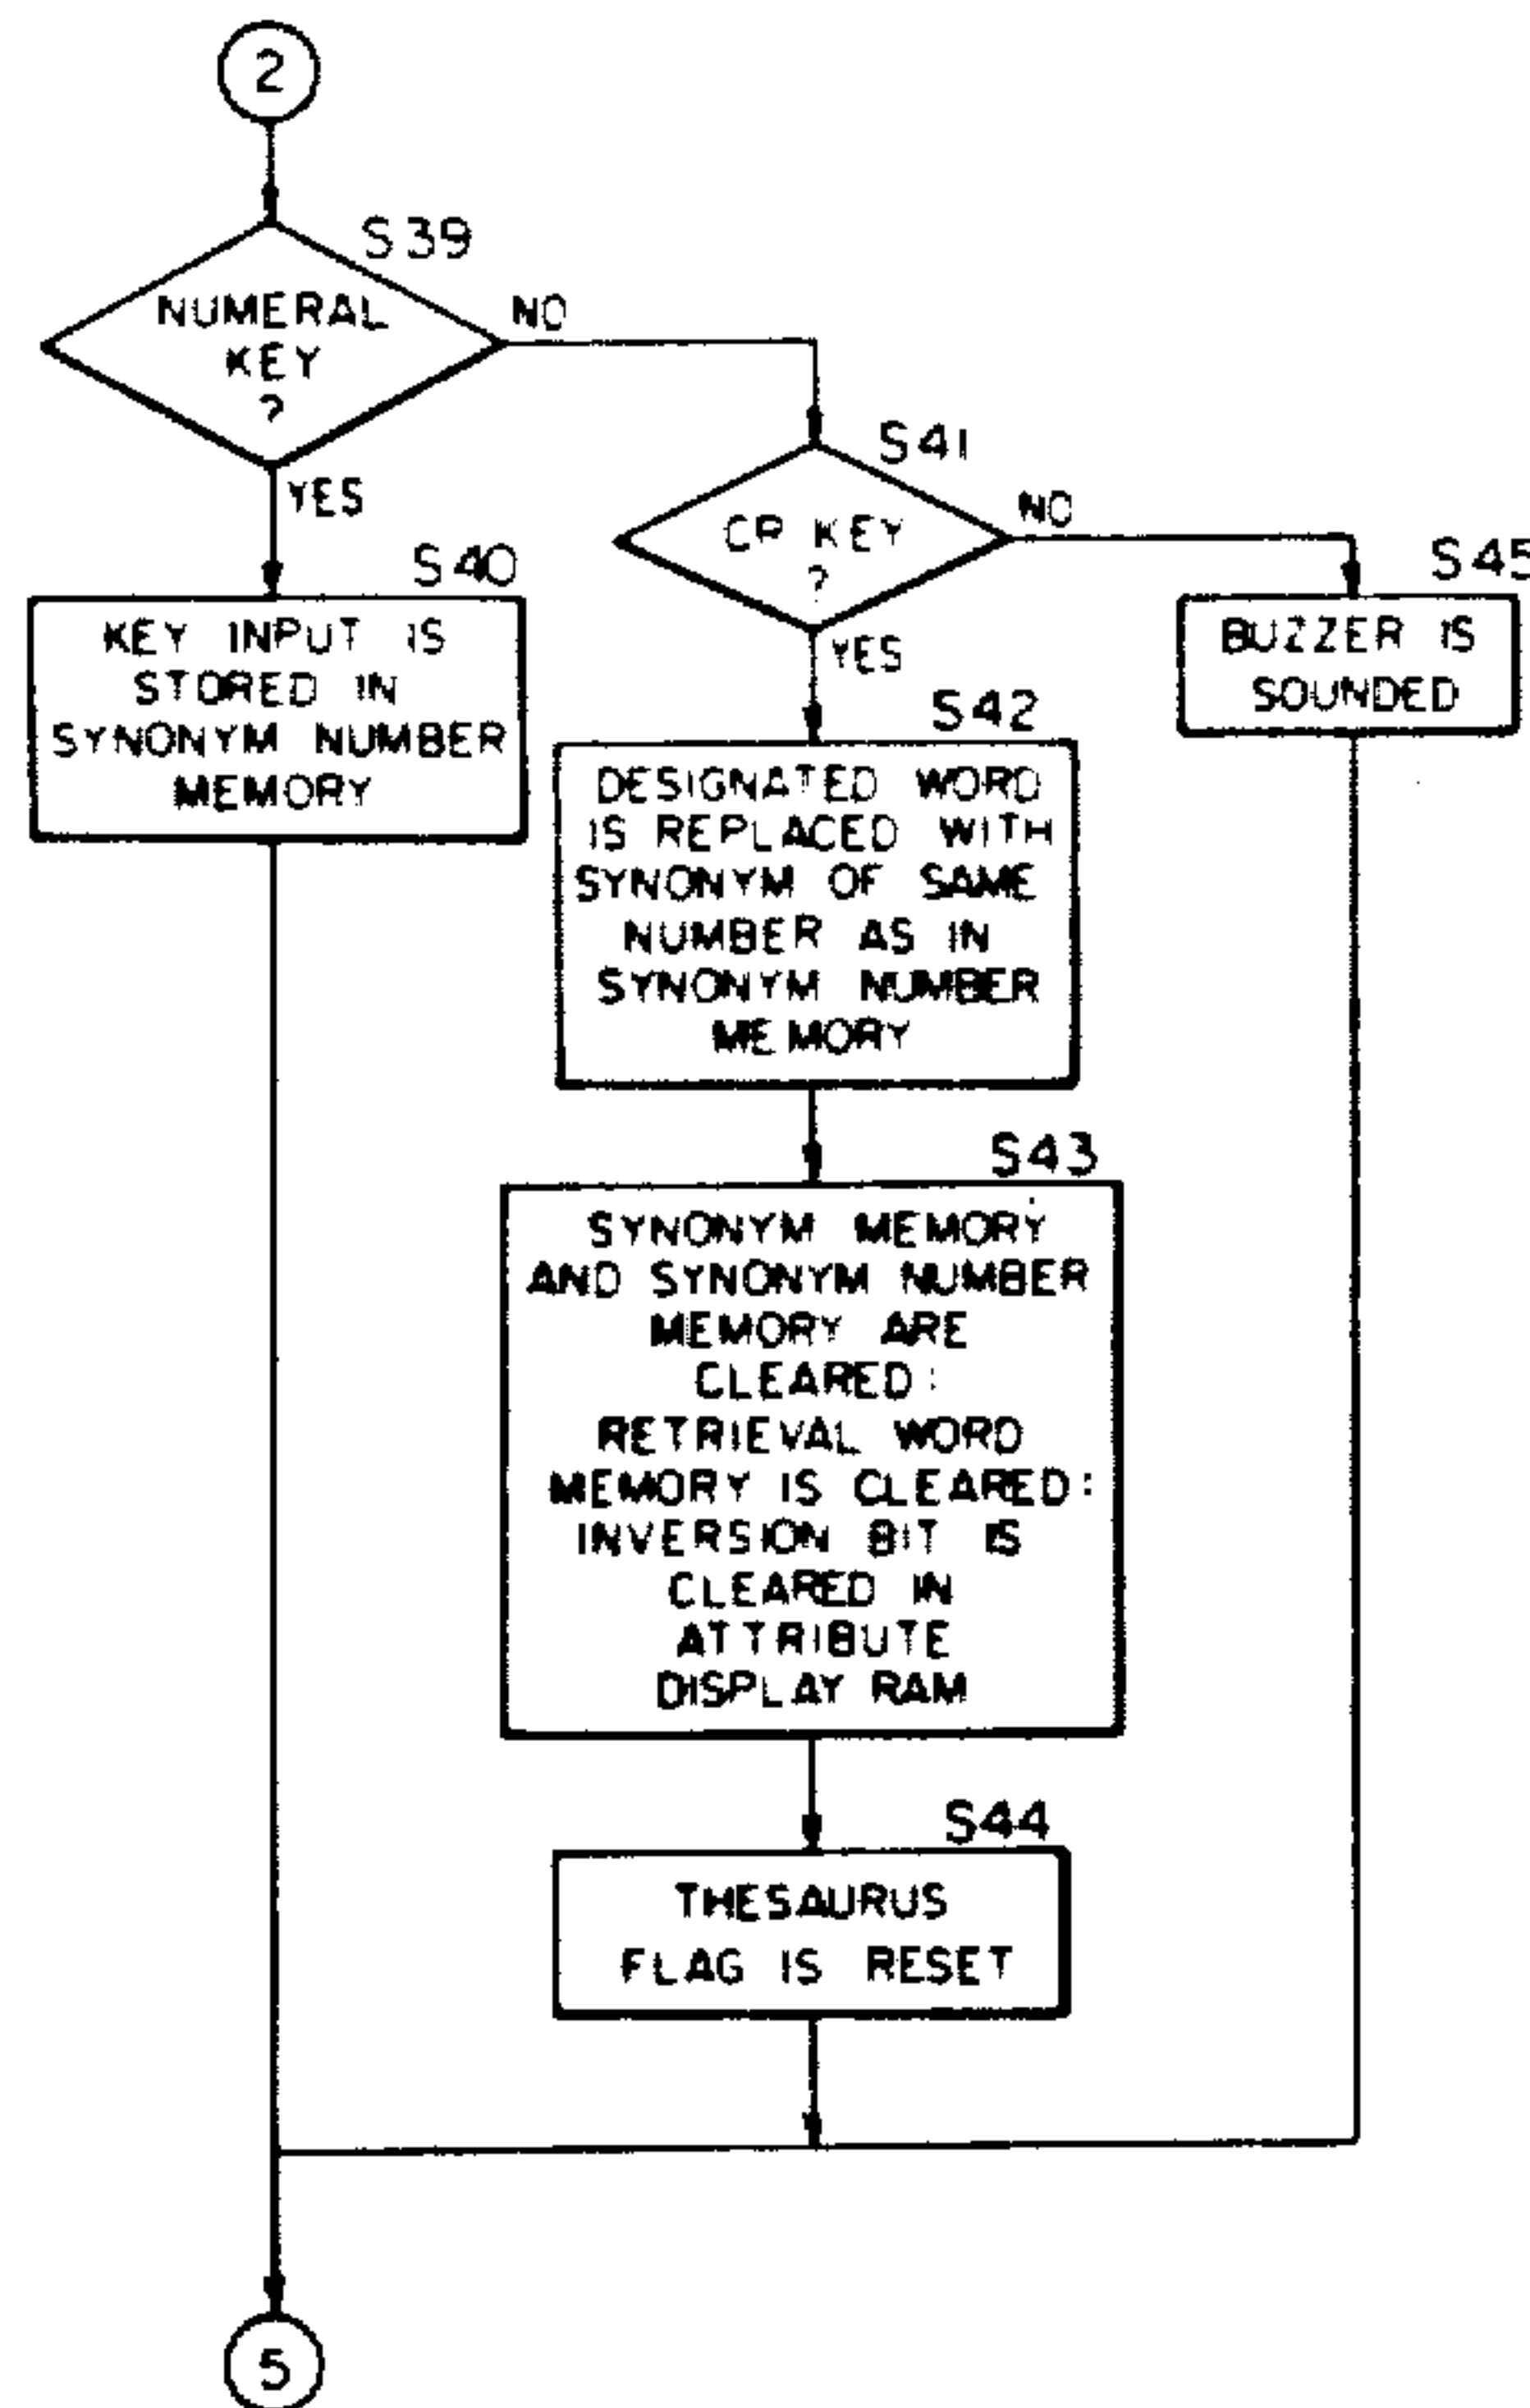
2

S39

NUMERAL KEY ?

NO

YES

S40

KEY INPUT IS STORED IN SYNONYM NUMBER MEMORY

S41

CR KEY ?

NO

YES

S45

BUZZER IS SOUNDED

S42

DESIGNATED WORD IS REPLACED WITH SYNONYM OF SAME NUMBER AS IN SYNONYM NUMBER MEMORY

S43

SYNONYM MEMORY AND SYNONYM NUMBER MEMORY ARE CLEARED: RETRIEVAL WORD MEMORY IS CLEARED: INVERSION BIT IS CLEARED IN ATTRIBUTE DISPLAY RAM

S44

THESAURUS FLAG IS RESET

5